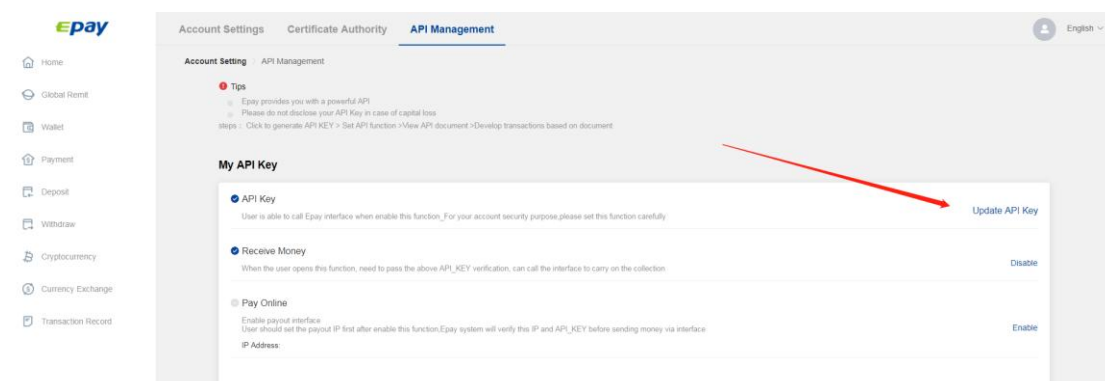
epay

Home
Global Remit
Wallet
Payment
Deposit
Withdraw
Cryptocurrency
Currency Exchange
Transaction Record

Account Settings Certificate Authority API Management

English

Account Setting API Management

Tips
Epay provides you with a powerful API
Please do not disclose your API Key in case of capital loss
steps : Click to generate API KEY > Set API function >View API document >Develop transactions based on document

My API Key

API Key
User is able to call Epay interface when enable this function_For your account security purpose,please set this function carefully
Update API Key

Receive Money
When the user opens this function, need to pass the above API_KEY verification, can call the interface to carry on the collection
Disable

Pay Online
Enable payout interface
User should set the payout IP first after enable this function,Epay system will verify this IP and API_KEY before sending money via interface
IP Address:
Enable